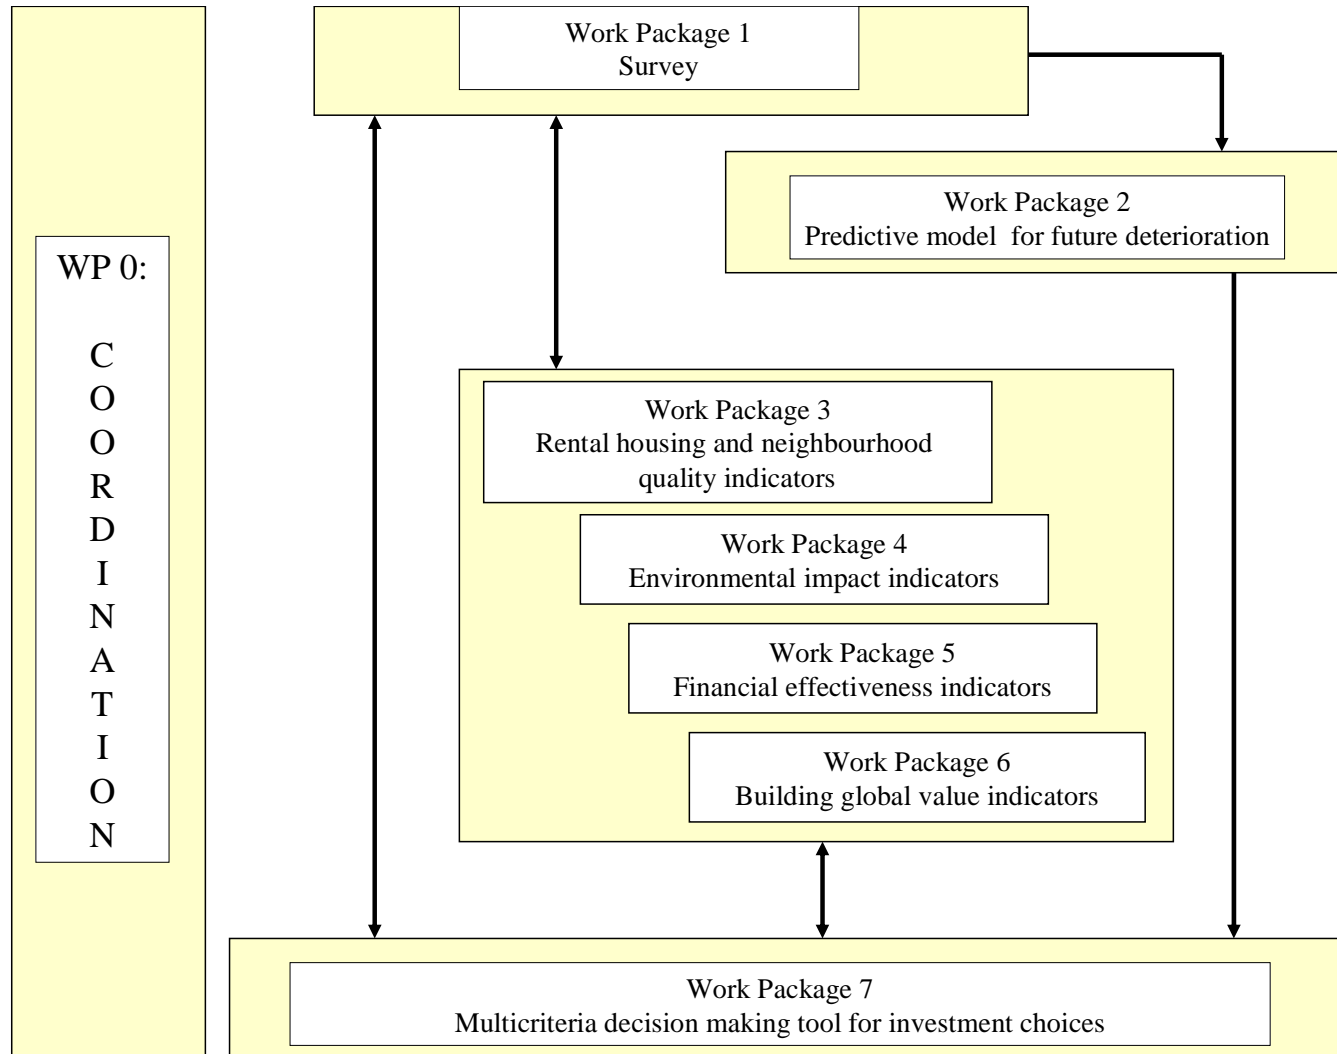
WP 0:

C
O
O
R
D
I
N
A
T
I
O
N

Work Package 1
Survey

Work Package 2
Predictive model for future deterioration

Work Package 3
Rental housing and neighbourhood quality indicators

Work Package 4
Environmental impact indicators

Work Package 5
Financial effectiveness indicators

Work Package 6
Building global value indicators

Work Package 7
Multicriteria decision making tool for investment choices